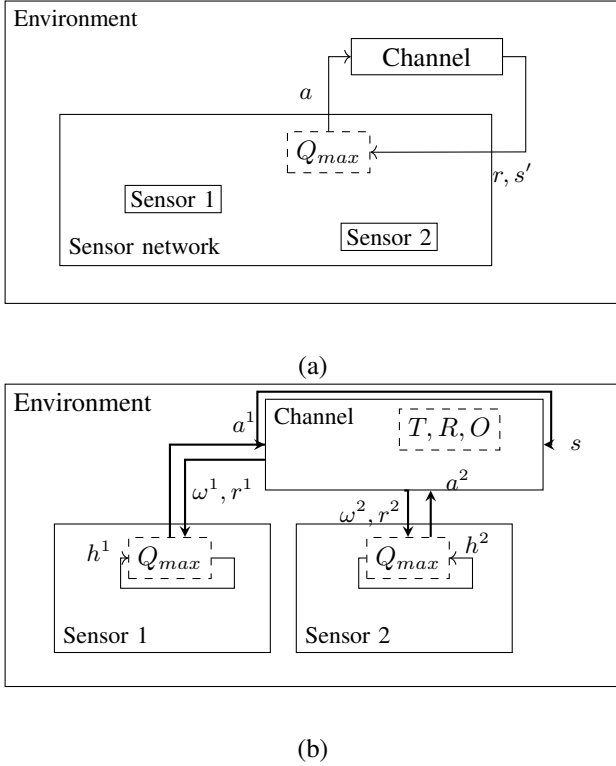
Environment

Channel

$a$

$Q_{max}$

$r, s'$

Sensor 1

Sensor 2

Sensor network

(a)

Environment

Channel

$T, R, O$

$a^1$

$s$

$\omega^1, r^1$

$a^2$

$\omega^2, r^2$

$h^1$

$Q_{max}$

$Q_{max}$

$h^2$

Sensor 1

Sensor 2

(b)